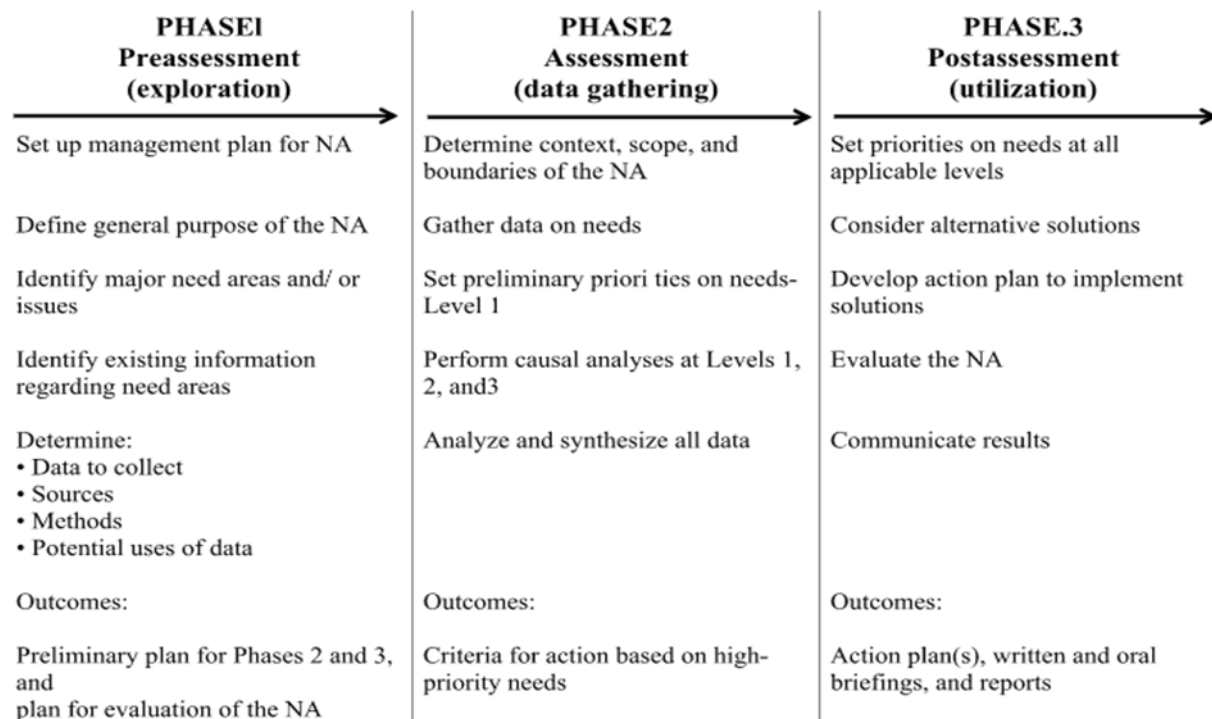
PHASEl
Preassessment
(exploration)

Set up management plan for NA

Define general purpose of the NA

Identify major need areas and/ or issues

Identify existing information regarding need areas

Determine:
• Data to collect
• Sources
• Methods
• Potential uses of data

Outcomes:

Preliminary plan for Phases 2 and 3, and
plan for evaluation of the NA

PHASE2
Assessment
(data gathering)

Determine context, scope, and boundaries of the NA

Gather data on needs

Set preliminary priori ties on needs-Level 1

Perform causal analyses at Levels 1, 2, and3

Analyze and synthesize all data

Outcomes:

Criteria for action based on high-priority needs

PHASE.3
Postassessment
(utilization)

Set priorities on needs at all applicable levels

Consider alternative solutions

Develop action plan to implement solutions

Evaluate the NA

Communicate results

Outcomes:

Action plan(s), written and oral briefings, and reports